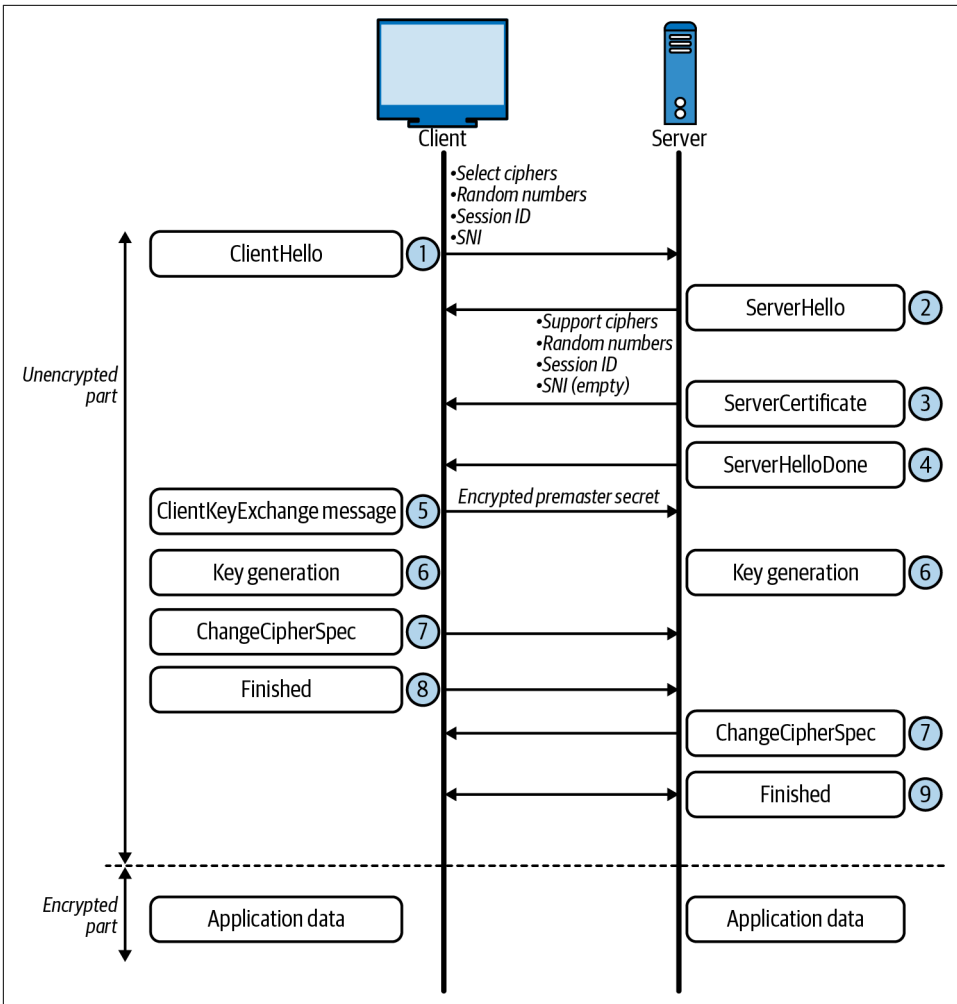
Client

Server

•Select ciphers
•Random numbers
•Session ID
•SNI

Unencrypted part

ClientHello 1

ServerHello 2

•Support ciphers
•Random numbers
•Session ID
•SNI (empty)

ServerCertificate 3

ServerHelloDone 4

ClientKeyExchange message 5

Encrypted premaster secret

Key generation 6

Key generation 6

ChangeCipherSpec 7

Finished 8

ChangeCipherSpec 7

Finished 9

Encrypted part

Application data

Application data